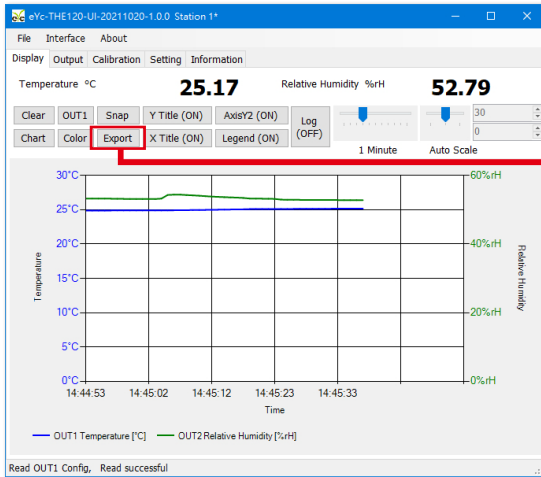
eYc-THE120-UI-20211020-1.0.0 Station 1*

File Interface About

Display Output Calibration Setting Information

Temperature °C 25.17 Relative Humidity %rH 52.79

Clear OUT1 Snap Y Title (ON) AxisY2 (ON) Log (OFF) 30

Chart Color Export X Title (ON) Legend (ON) 0

1 Minute Auto Scale

30°C
25°C
20°C
15°C
10°C
5°C
0°C

60%rH
40%rH
20%rH
0%rH

Temperature

Relative Humidity

14:44:53 14:45:02 14:45:12 14:45:23 14:45:33

Time

OUT1 Temperature [°C] OUT2 Relative Humidity [%rH]

Read OUT1 Config, Read successful